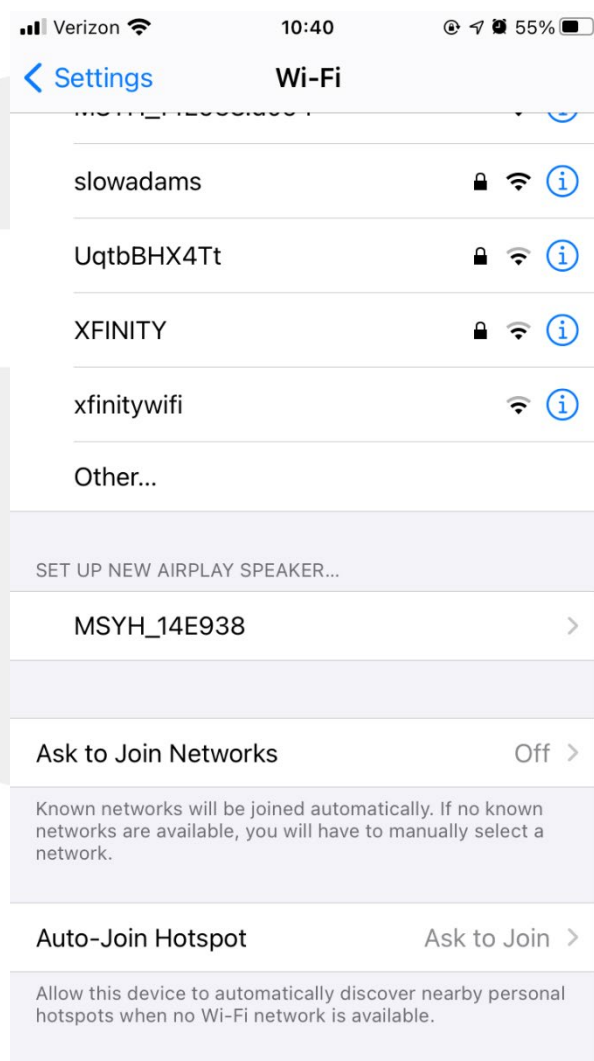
Verizon 10:40 55%

Settings Wi-Fi

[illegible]

slowadams

UqtbBHX4Tt

XFINITY

xfinitywifi

Other...

SET UP NEW AIRPLAY SPEAKER...

MSYH_14E938

Ask to Join Networks Off

Known networks will be joined automatically. If no known networks are available, you will have to manually select a network.

Auto-Join Hotspot Ask to Join

Allow this device to automatically discover nearby personal hotspots when no Wi-Fi network is available.